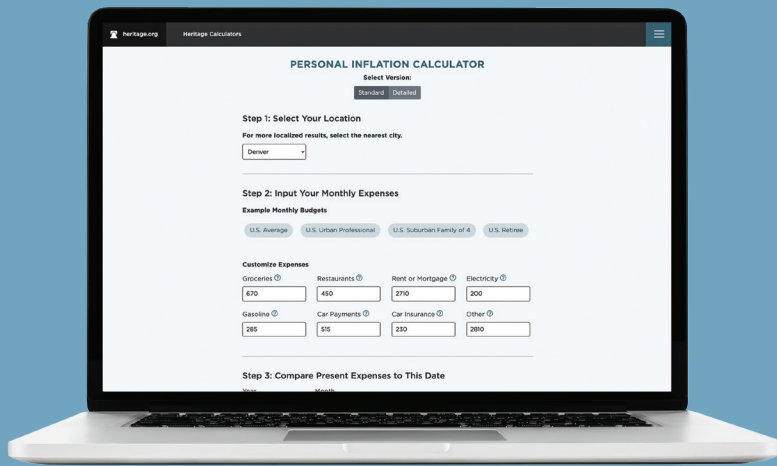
heritage.org Heritage Calculators

PERSONAL INFLATION CALCULATOR

Select Version:

Standard Detailed

Step 1: Select Your Location

For more localized results, select the nearest city.

Denver

Step 2: Input Your Monthly Expenses

Example Monthly Budgets

U.S. Average U.S. Urban Professional U.S. Suburban Family of 4 U.S. Retiree

Customize Expenses

Groceries ⓘ 670
Restaurants ⓘ 450
Rent or Mortgage ⓘ 2710
Electricity ⓘ 200
Gasoline ⓘ 285
Car Payments ⓘ 515
Car Insurance ⓘ 230
Other ⓘ 2810

Step 3: Compare Present Expenses to This Date

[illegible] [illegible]